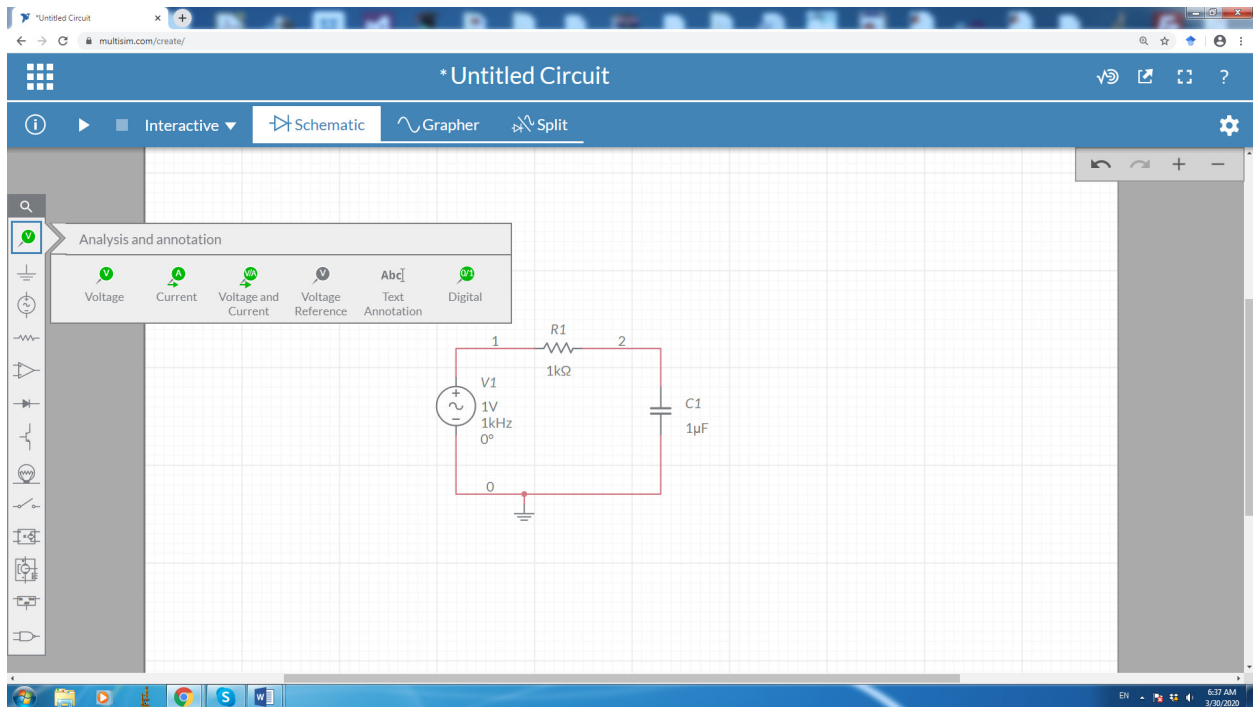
*Untitled Circuit
multisim.com/create/
*Untitled Circuit
Interactive
Schematic
Grapher
Split
Analysis and annotation
V
Voltage
A
Current
V/A
Voltage and Current
V
Voltage Reference
Abc
Text Annotation
0/1
Digital
R1
1
2
1kΩ
V1
1V
1kHz
0°
C1
1μF
0
EN
6:37 AM
3/30/2020